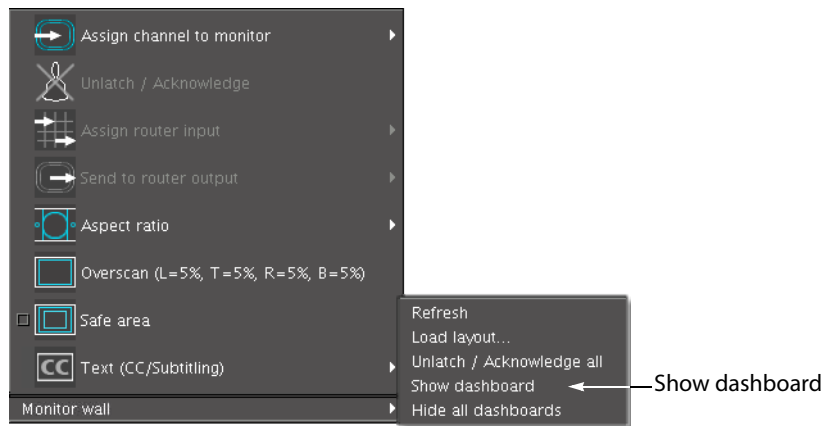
Assign channel to monitor
Unlatch / Acknowledge
Assign router input
Send to router output
Aspect ratio
Overscan (L=5%, T=5%, R=5%, B=5%)
Safe area
CC Text (CC/Subtitling)
Monitor wall

Refresh
Load layout...
Unlatch / Acknowledge all
Show dashboard
Hide all dashboards

Show dashboard